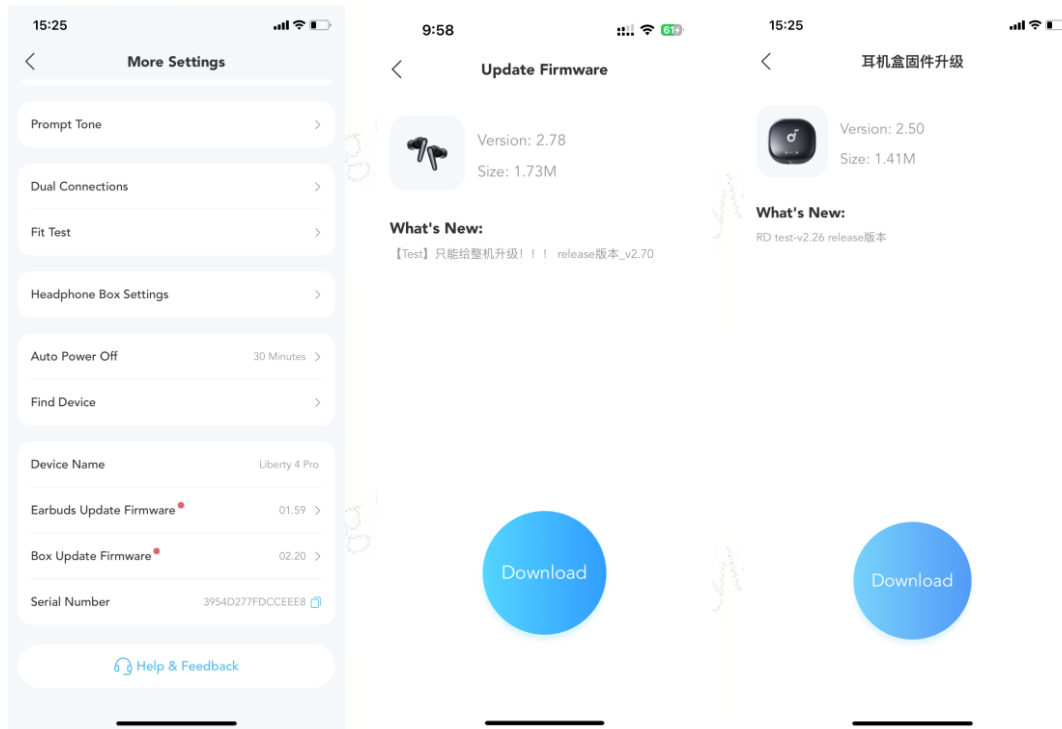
15:25

More Settings

Prompt Tone

Dual Connections

Fit Test

Headphone Box Settings

Auto Power Off 30 Minutes

Find Device

Device Name Liberty 4 Pro

Earbuds Update Firmware 01.59

Box Update Firmware 02.20

Serial Number 3954D277FDCCEEE8

Help & Feedback

9:58

61

Update Firmware

Version: 2.78

Size: 1.73M

What's New:

【Test】只能给整机升级！！！ release版本_v2.70

Download

15:25

耳机盒固件升级

Version: 2.50

Size: 1.41M

What's New:

RD test-v2.26 release版本

Download